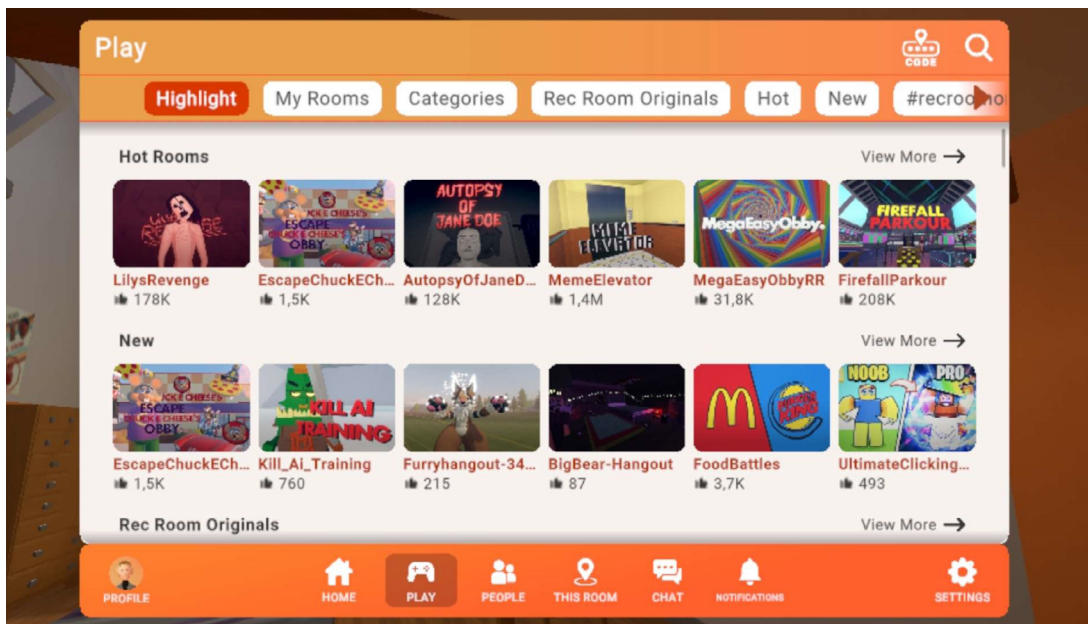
Play

CODE

Highlight My Rooms Categories Rec Room Originals Hot New #recroo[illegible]

Hot Rooms View More →

Lily's Revenge

ESCAPE CHUCK E CHEESE'S OBBY

AUTOPSY OF JANE DOE

MEME ELEVATOR

MegaEasyObby.

FIREFALL PARKOUR

LilysRevenge 178K
EscapeChuckECh... 1,5K
AutopsyOfJaneD... 128K
MemeElevator 1,4M
MegaEasyObbyRR 31,8K
FirefallParkour 208K

New View More →

ESCAPE CHUCK E CHEESE'S OBBY

KILL AI TRAINING

NOOB PRO

EscapeChuckECh... 1,5K
Kill_Ai_Training 760
Furryhangout-34... 215
BigBear-Hangout 87
FoodBattles 3,7K
UltimateClicking... 493

Rec Room Originals View More →

PROFILE HOME PLAY PEOPLE THIS ROOM CHAT NOTIFICATIONS SETTINGS